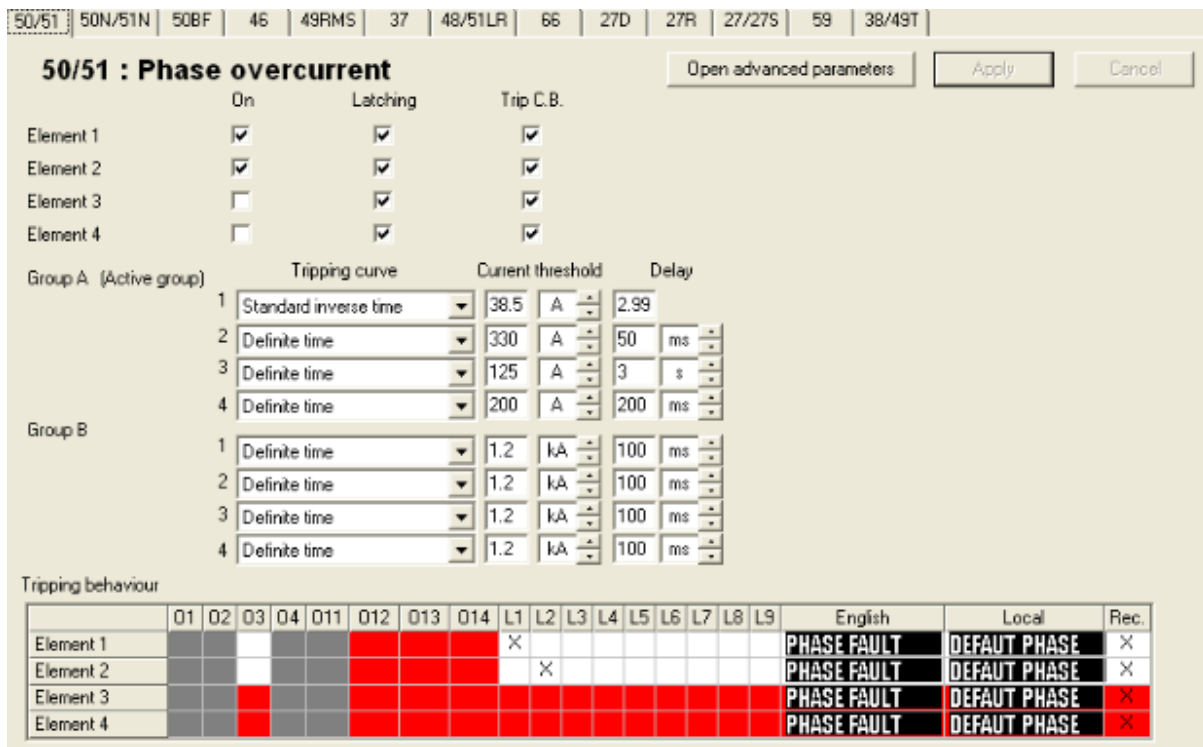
50/51 | 50N/51N | 50BF | 46 | 49RMS | 37 | 48/51LR | 66 | 27D | 27R | 27/27S | 59 | 38/49T

50/51 : Phase overcurrent

Open advanced parameters | Apply | Cancel

| | On | Latching | Trip C.B. |
|---|---|---|---|
| Element 1 | ☑ | ☑ | ☑ |
| Element 2 | ☑ | ☑ | ☑ |
| Element 3 | ☐ | ☑ | ☑ |
| Element 4 | ☐ | ☑ | ☑ |

Group A (Active group)

| | Tripping curve | Current threshold | | Delay | |
|---|---|---|---|---|---|
| 1 | Standard inverse time | 38.5 | A | 2.99 | |
| 2 | Definite time | 330 | A | 50 | ms |
| 3 | Definite time | 125 | A | 3 | s |
| 4 | Definite time | 200 | A | 200 | ms |

Group B

| | Tripping curve | Current threshold | | Delay | |
|---|---|---|---|---|---|
| 1 | Definite time | 1.2 | kA | 100 | ms |
| 2 | Definite time | 1.2 | kA | 100 | ms |
| 3 | Definite time | 1.2 | kA | 100 | ms |
| 4 | Definite time | 1.2 | kA | 100 | ms |

Tripping behaviour

| | O1 | O2 | O3 | O4 | O11 | O12 | O13 | O14 | L1 | L2 | L3 | L4 | L5 | L6 | L7 | L8 | L9 | English | Local | Rec. |
|---|---|---|---|---|---|---|---|---|---|---|---|---|---|---|---|---|---|---|---|---|
| Element 1 | | | | | | | | | X | | | | | | | | | PHASE FAULT | DEFAUT PHASE | X |
| Element 2 | | | | | | | | | | X | | | | | | | | PHASE FAULT | DEFAUT PHASE | X |
| Element 3 | | | | | | | | | | | | | | | | | | PHASE FAULT | DEFAUT PHASE | X |
| Element 4 | | | | | | | | | | | | | | | | | | PHASE FAULT | DEFAUT PHASE | X |